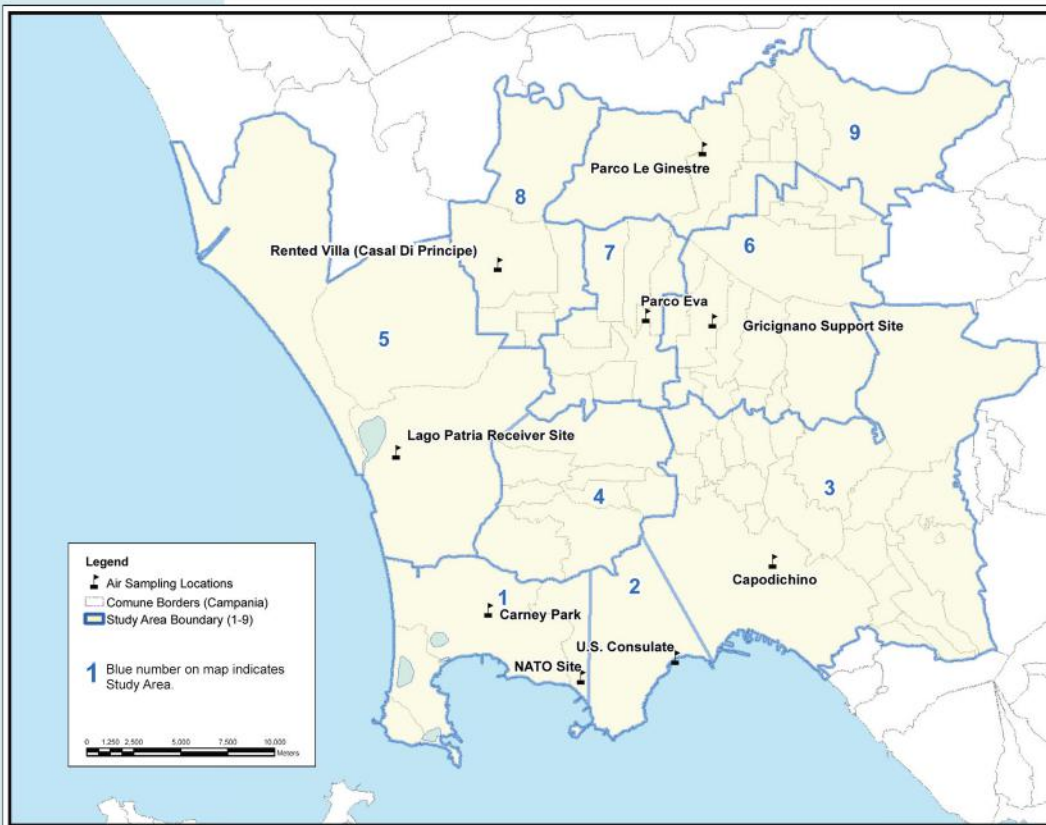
9
Parco Le Ginestre
8
Rented Villa (Casal Di Principe)
7
6
Parco Eva
Gricignano Support Site
5
Lago Patria Receiver Site
4
3
Legend
Air Sampling Locations
Comune Borders (Campania)
Study Area Boundary (1-9)
1 Blue number on map indicates Study Area.
1
Carney Park
2
Capodichino
U.S. Consulate
NATO Site
0 1,250 2,500 5,000 7,500 10,000 Meters